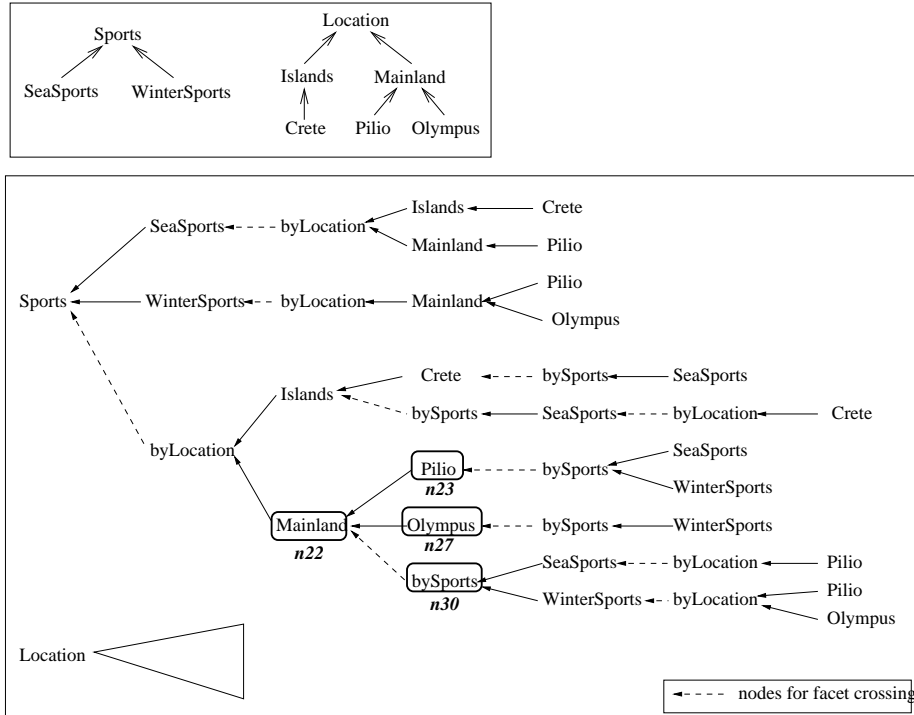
Sports
SeaSports WinterSports

Location
Islands Mainland
Crete Pilio Olympus

SeaSports byLocation Islands Crete
Mainland Pilio
Sports WinterSports byLocation Mainland Pilio
Olympus
Islands Crete bySports SeaSports
bySports SeaSports byLocation Crete
byLocation
Pilio bySports SeaSports
n23 WinterSports
Mainland Olympus bySports WinterSports
n22 n27
SeaSports byLocation Pilio
bySports
n30 WinterSports byLocation Pilio
Olympus

Location

nodes for facet crossing